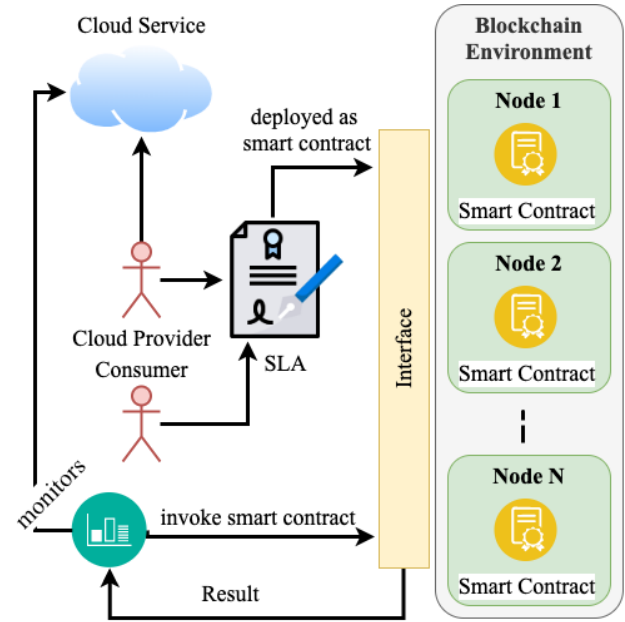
Cloud Service

deployed as smart contract

Cloud Provider

Consumer

SLA

monitors

invoke smart contract

Result

Interface

Blockchain Environment

Node 1

Smart Contract

Node 2

Smart Contract

Node N

Smart Contract